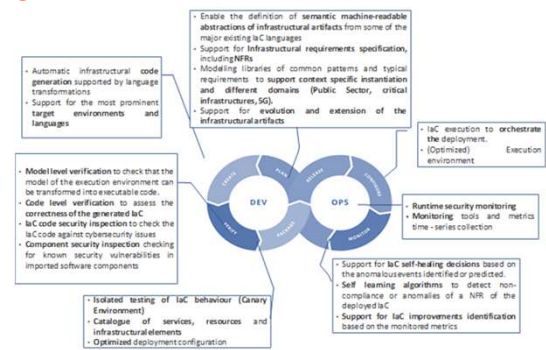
- Enable the definition of semantic machine-readable abstractions of infrastructural artifacts from some of the major existing IaC languages
- Support for Infrastructural requirements specification, including NFRs
- Modeling libraries of common patterns and typical requirements to support context specific instantiation and different domains (Public Sector, critical infrastructures, 5G).
- Support for evolution and extension of the infrastructural artifacts

- Automatic infrastructural code generation supported by language transformations
- Support for the most prominent target environments and languages

- IaC execution to orchestrate the deployment.
- (Optimized) Execution environment

- Model level verification to check that the model of the execution environment can be transformed into executable code.
- Code level verification to assess the correctness of the generated IaC
- IaC code security inspection to check the IaC code against cybersecurity issues
- Component security inspection checking for known security vulnerabilities in imported software components

CREATE
PLAN
RELEASE
CONFIGURE
DEV
OPS
MONITOR
PACKAGE
VERIFY

- Runtime security monitoring
- Monitoring tools and metrics time - series collection

- Support for IaC self-healing decisions based on the anomalous events identified or predicted.
- Self learning algorithms to detect non-compliance or anomalies of a NFR of the deployed IaC
- Support for IaC improvements identification based on the monitored metrics

- Isolated testing of IaC behaviour (Canary Environment)
- Catalogue of services, resources and infrastructural elements
- Optimized deployment configuration